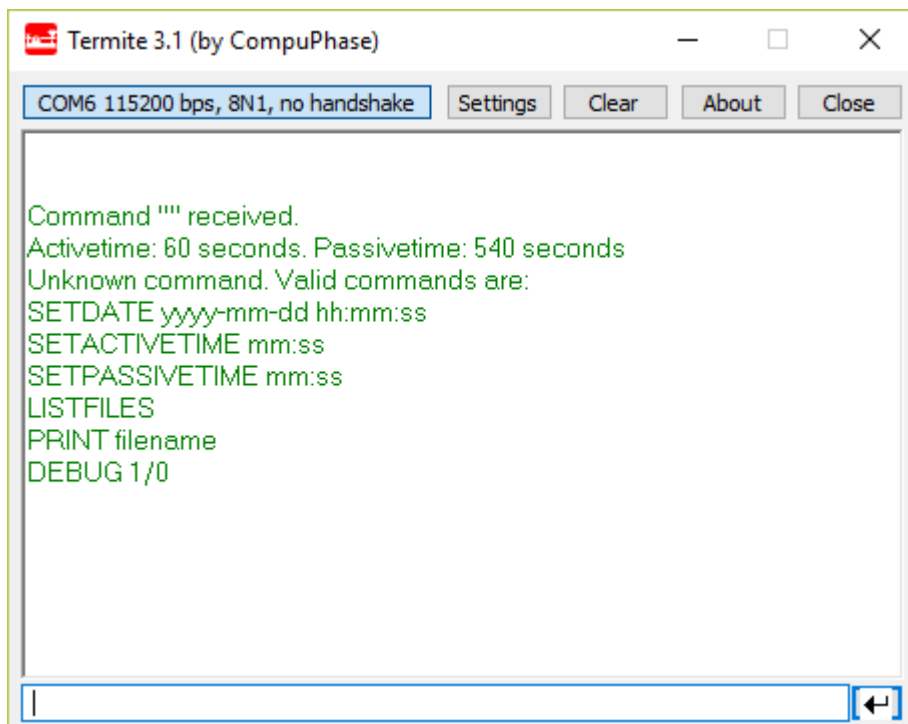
Termite 3.1 (by CompuPhase)

COM6 115200 bps, 8N1, no handshake
Settings
Clear
About
Close

Command "" received.
Activetime: 60 seconds. Passivetime: 540 seconds
Unknown command. Valid commands are:
SETDATE yyyy-mm-dd hh:mm:ss
SETACTIVETIME mm:ss
SETPASSIVETIME mm:ss
LISTFILES
PRINT filename
DEBUG 1/0